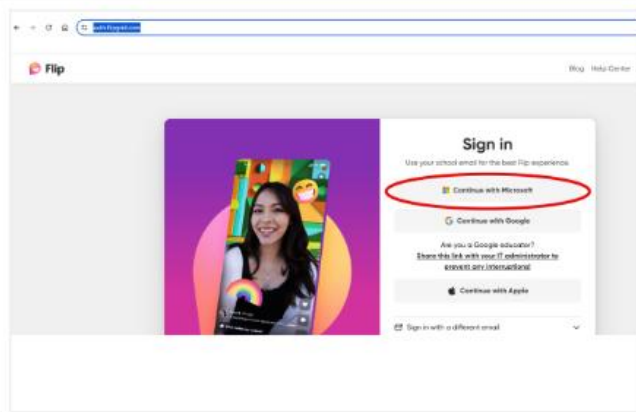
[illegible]

Flip

Blog Help Center

Sign in

Use your school email for the best Flip experience.

Continue with Microsoft

Continue with Google

Are you a Google educator?
Share this link with your IT administrator to prevent any interruptions!

Continue with Apple

Sign in with a different email